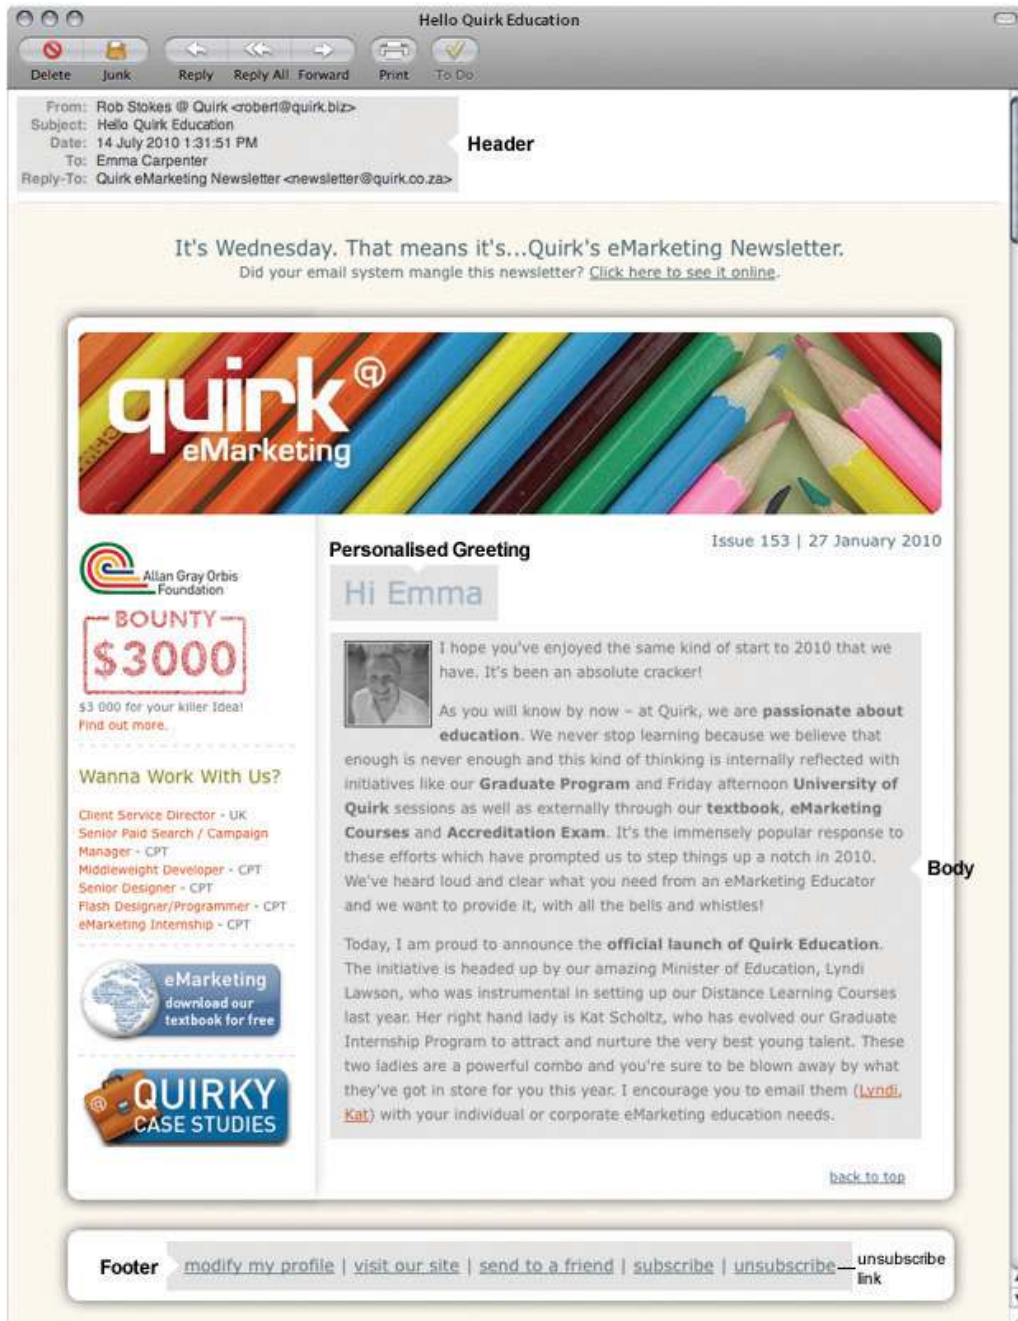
Hello Quirk Education

Delete Junk Reply Reply All Forward Print To Do

From: Rob Stokes @ Quirk <robert@quirk.biz>
Subject: Hello Quirk Education
Date: 14 July 2010 1:31:51 PM
To: Emma Carpenter
Reply-To: Quirk eMarketing Newsletter <newsletter@quirk.co.za>

Header

It's Wednesday. That means it's...Quirk's eMarketing Newsletter.
Did your email system mangle this newsletter? Click here to see it online.

quirk® eMarketing

Allan Gray Orbis Foundation

BOUNTY $3000

$3 000 for your killer Idea!
Find out more.

Wanna Work With Us?

Client Service Director - UK
Senior Paid Search / Campaign Manager - CPT
Middleweight Developer - CPT
Senior Designer - CPT
Flash Designer/Programmer - CPT
eMarketing Internship - CPT

eMarketing download our textbook for free

QUIRKY CASE STUDIES

Personalised Greeting

Issue 153 | 27 January 2010

Hi Emma

I hope you've enjoyed the same kind of start to 2010 that we have. It's been an absolute cracker!

As you will know by now – at Quirk, we are passionate about education. We never stop learning because we believe that enough is never enough and this kind of thinking is internally reflected with initiatives like our Graduate Program and Friday afternoon University of Quirk sessions as well as externally through our textbook, eMarketing Courses and Accreditation Exam. It's the immensely popular response to these efforts which have prompted us to step things up a notch in 2010. We've heard loud and clear what you need from an eMarketing Educator and we want to provide it, with all the bells and whistles!

Today, I am proud to announce the official launch of Quirk Education. The initiative is headed up by our amazing Minister of Education, Lyndi Lawson, who was instrumental in setting up our Distance Learning Courses last year. Her right hand lady is Kat Scholtz, who has evolved our Graduate Internship Program to attract and nurture the very best young talent. These two ladies are a powerful combo and you're sure to be blown away by what they've got in store for you this year. I encourage you to email them (Lyndi, Kat) with your individual or corporate eMarketing education needs.

Body

back to top

Footer modify my profile | visit our site | send to a friend | subscribe | unsubscribe

unsubscribe link